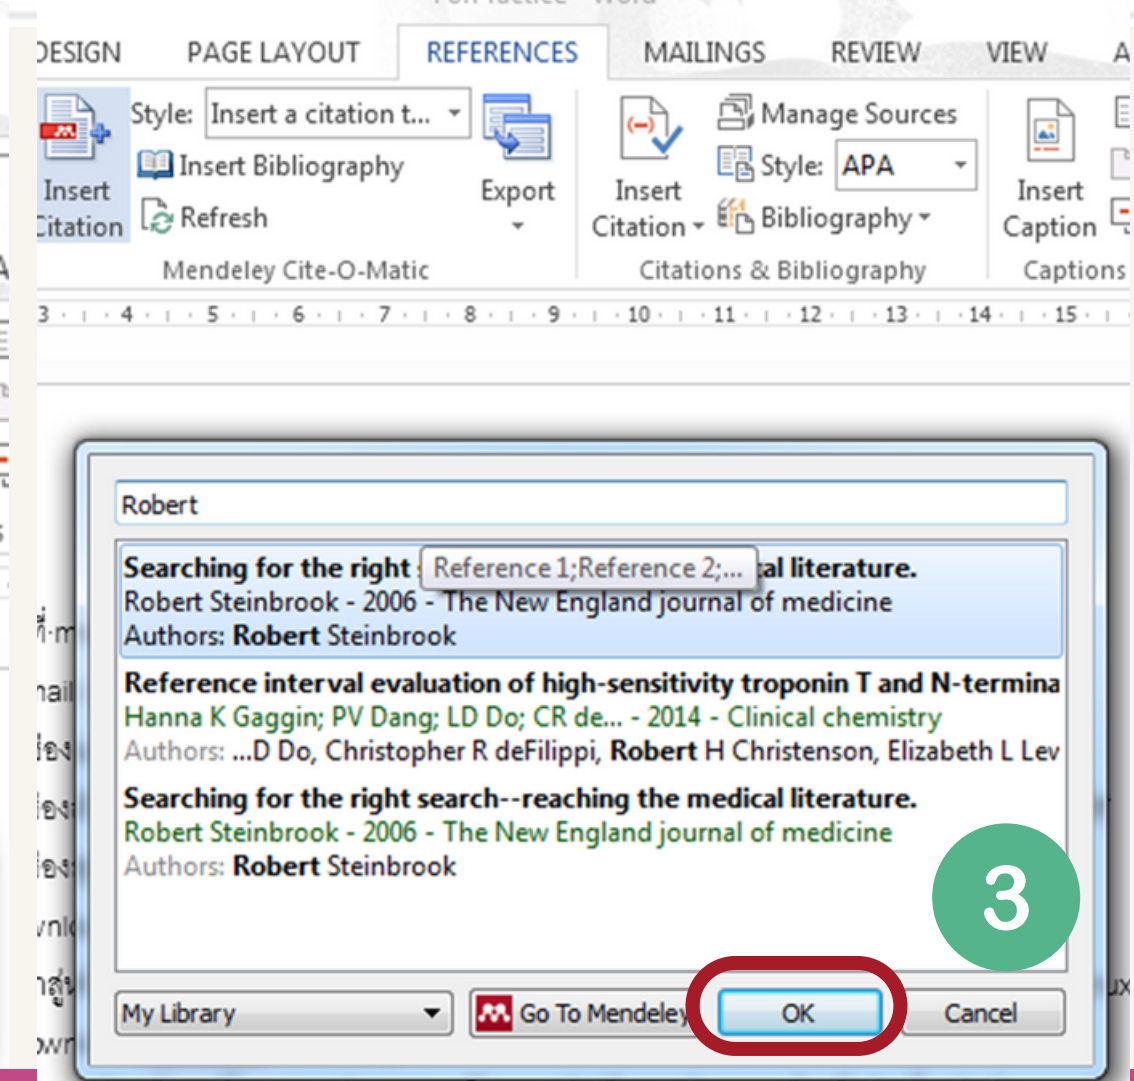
DESIGN PAGE LAYOUT REFERENCES MAILINGS REVIEW VIEW A

Insert Citation
Style: Insert a citation t...
Insert Bibliography
Refresh
Export
Mendeley Cite-O-Matic

Insert Citation
Manage Sources
Style: APA
Bibliography
Citations & Bibliography

Insert Caption
Captions

3 · 4 · 5 · 6 · 7 · 8 · 9 · 10 · 11 · 12 · 13 · 14 · 15

Robert

Searching for the right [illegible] Reference 1;Reference 2;... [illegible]al literature.
Robert Steinbrook - 2006 - The New England journal of medicine
Authors: Robert Steinbrook

Reference interval evaluation of high-sensitivity troponin T and N-termina
Hanna K Gaggin; PV Dang; LD Do; CR de... - 2014 - Clinical chemistry
Authors: ...D Do, Christopher R deFilippi, Robert H Christenson, Elizabeth L Lev

Searching for the right search--reaching the medical literature.
Robert Steinbrook - 2006 - The New England journal of medicine
Authors: Robert Steinbrook

3

My Library
Go To Mendeley
OK
Cancel